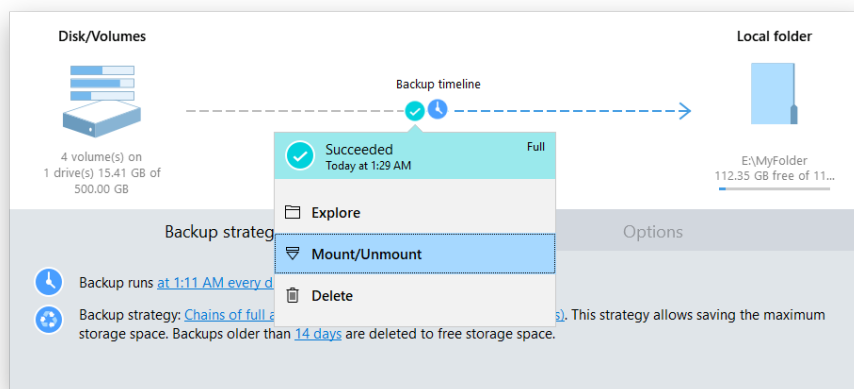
Disk/Volumes

4 volume(s) on 1 drive(s) 15.41 GB of 500.00 GB

Backup timeline

Local folder

E:\MyFolder
112.35 GB free of 11...

Succeeded
Today at 1:29 AM
Full

Explore

Mount/Unmount

Delete

Backup strateg

Options

Backup runs at 1:11 AM every d

Backup strategy: Chains of full a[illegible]s). This strategy allows saving the maximum storage space. Backups older than 14 days are deleted to free storage space.